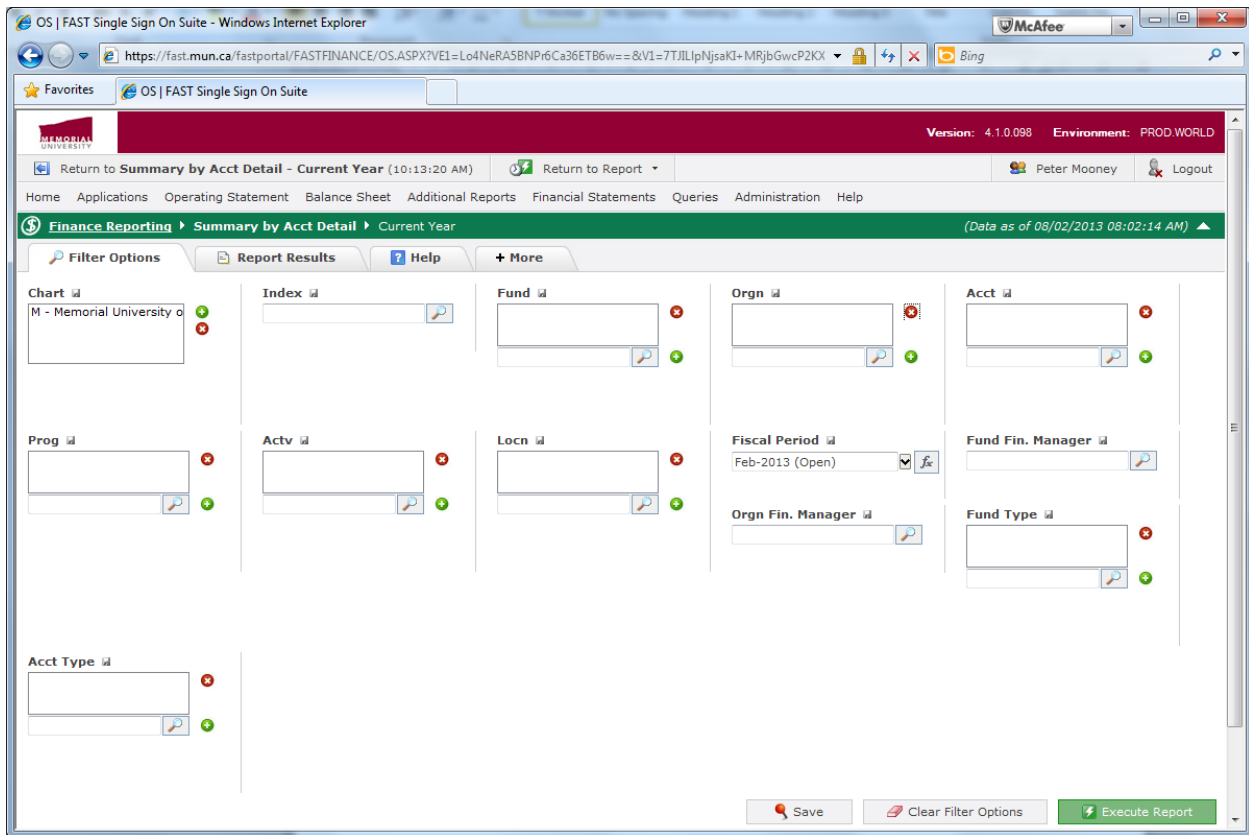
OS | FAST Single Sign On Suite - Windows Internet Explorer

McAfee

https://fast.mun.ca/fastportal/FASTFINANCE/OS.ASPX?VE1=Lo4NeRA5BNPr6Ca36ETB6w==&V1=7TJILlpNjsaKI+MRjbGwcP2KX

Bing

Favorites

OS | FAST Single Sign On Suite

MEMORIAL UNIVERSITY

Version: 4.1.0.098 Environment: PROD.WORLD

Return to Summary by Acct Detail - Current Year (10:13:20 AM)

Return to Report

Peter Mooney

Logout

Home Applications Operating Statement Balance Sheet Additional Reports Financial Statements Queries Administration Help

Finance Reporting ▸ Summary by Acct Detail ▸ Current Year

(Data as of 08/02/2013 08:02:14 AM)

Filter Options

Report Results

Help

+ More

Chart

M - Memorial University o

Index

Fund

Orgn

Acct

Prog

Actv

Locn

Fiscal Period

Feb-2013 (Open)

Fund Fin. Manager

Orgn Fin. Manager

Fund Type

Acct Type

Save

Clear Filter Options

Execute Report